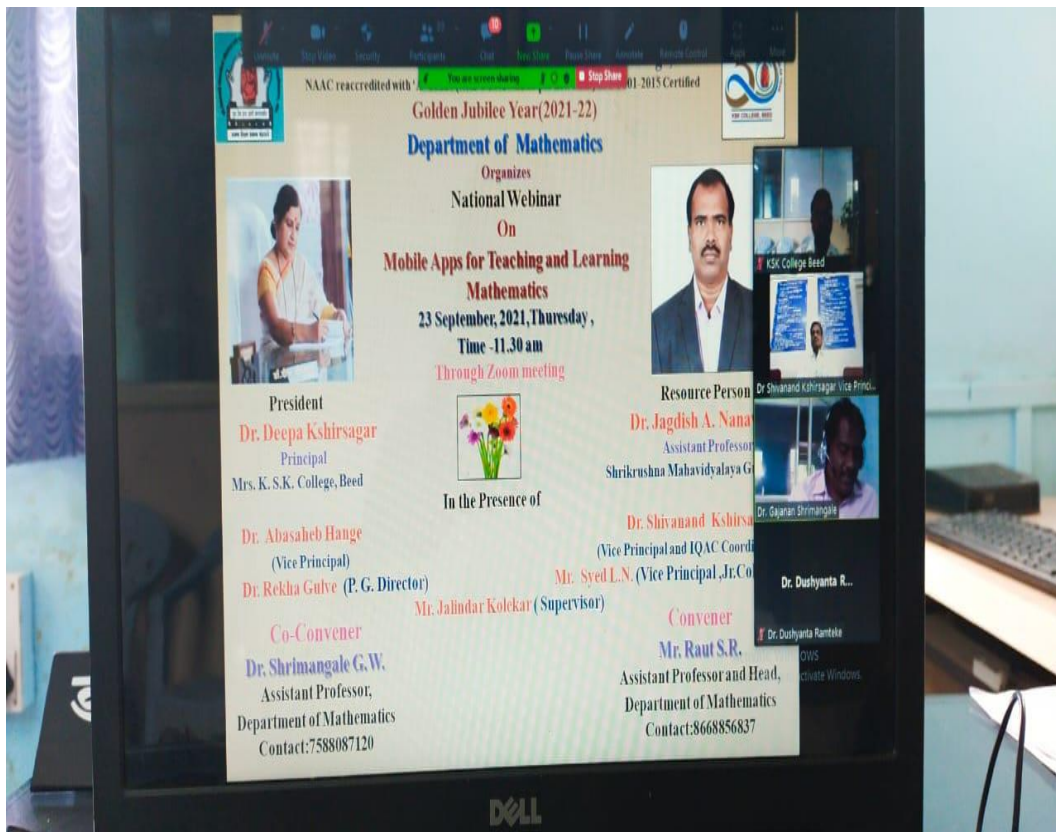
Unmute Stop Video Security Participants Chat New Share Pause Share Annotate Remote Control Apps More

10

You are screen sharing Stop Share

NAAC reaccredited with '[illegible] 01-2015 Certified

Golden Jubilee Year(2021-22)

Department of Mathematics

Organizes

National Webinar

On

Mobile Apps for Teaching and Learning Mathematics

23 September, 2021,Thuresday ,

Time -11.30 am

Through Zoom meeting

President

Dr. Deepa Kshirsagar

Principal

Mrs. K. S.K. College, Beed

Resource Person

Dr. Jagdish A. Nana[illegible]

Assistant Professor

Shrikrushna Mahavidyalaya G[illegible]

In the Presence of

Dr. Abasaheb Hange

(Vice Principal)

Dr. Rekha Gulve (P. G. Director)

Dr. Shivanand Kshirsa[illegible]

(Vice Principal and IQAC Coordi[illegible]

Mr. Syed L.N. (Vice Principal ,Jr.Co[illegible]

Mr. Jalindar Kolekar (Supervisor)

Co-Convener

Dr. Shrimangale G.W.

Assistant Professor,

Department of Mathematics

Contact:7588087120

Convener

Mr. Raut S.R.

Assistant Professor and Head,

Department of Mathematics

Contact:8668856837

KSK College Beed

Dr Shivanand Kshirsagar Vice Princi...

Dr. Gajanan Shrimangale

Dr. Dushyanta R...

Dr. Dushyanta Ramteke

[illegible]ows

Activate Windows.

DELL